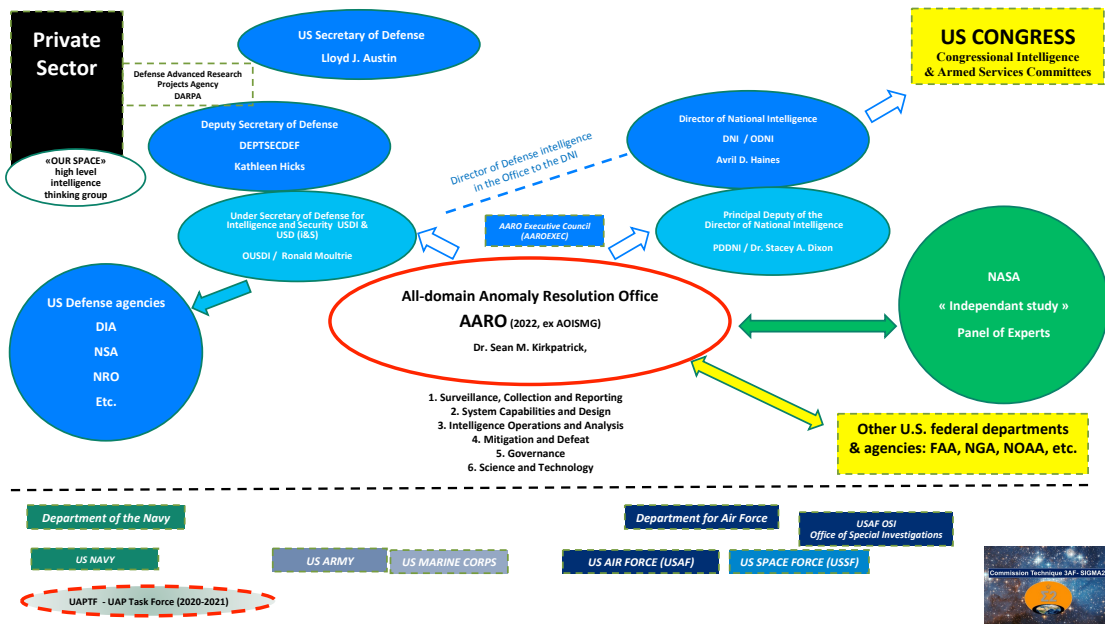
Private Sector

«OUR SPACE» high level intelligence thinking group

Defense Advanced Research Projects Agency DARPA

US Secretary of Defense
Lloyd J. Austin

Deputy Secretary of Defense
DEPTSECDEF
Kathleen Hicks

Under Secretary of Defense for Intelligence and Security USDI & USD (I&S)
OUSDI / Ronald Moultrie

US CONGRESS
Congressional Intelligence & Armed Services Committees

Director of National Intelligence
DNI / ODNI
Avril D. Haines

Director of Defense intelligence in the Office to the DNI

AARO Executive Council (AAROEXEC)

Principal Deputy of the Director of National Intelligence
PDDNI / Dr. Stacey A. Dixon

US Defense agencies
DIA
NSA
NRO
Etc.

All-domain Anomaly Resolution Office
AARO (2022, ex AOISMG)
Dr. Sean M. Kirkpatrick,

NASA
« Independant study »
Panel of Experts

1. Surveillance, Collection and Reporting
2. System Capabilities and Design
3. Intelligence Operations and Analysis
4. Mitigation and Defeat
5. Governance
6. Science and Technology

Other U.S. federal departments & agencies: FAA, NGA, NOAA, etc.

Department of the Navy

Department for Air Force

USAF OSI
Office of Special Investigations

US NAVY

US ARMY

US MARINE CORPS

US AIR FORCE (USAF)

US SPACE FORCE (USSF)

UAPTF - UAP Task Force (2020-2021)

Commission Technique 3AF- SIGMA2
12